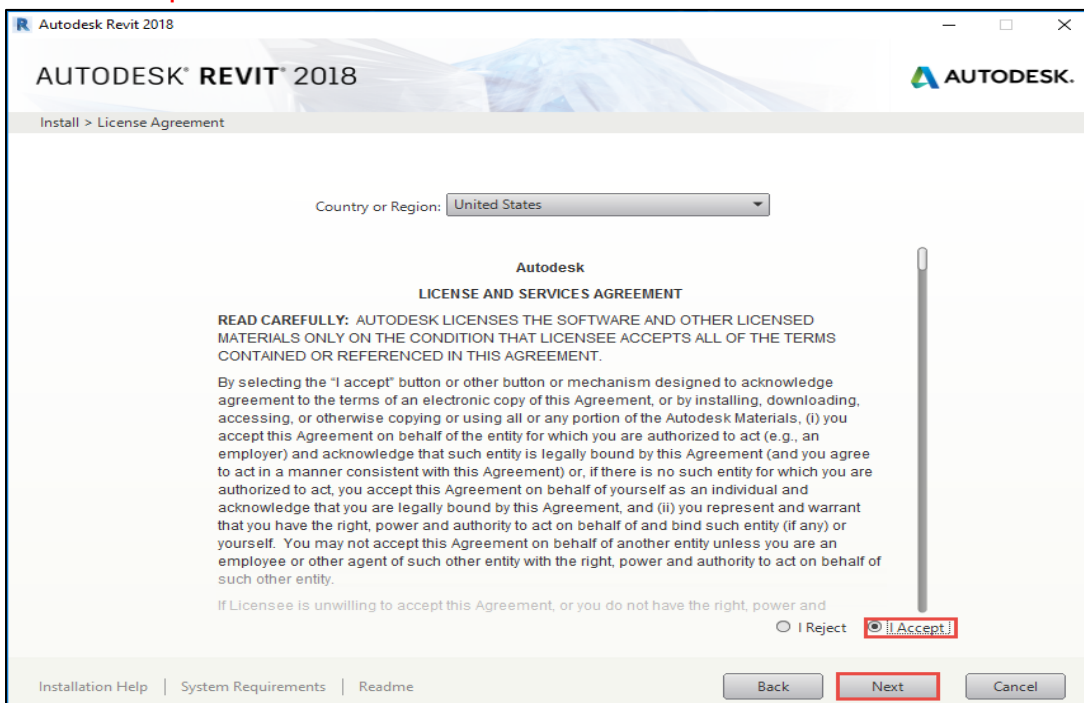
Autodesk Revit 2018

AUTODESK® REVIT® 2018

AUTODESK.

Install > License Agreement

Country or Region: United States

Autodesk

LICENSE AND SERVICES AGREEMENT

READ CAREFULLY: AUTODESK LICENSES THE SOFTWARE AND OTHER LICENSED MATERIALS ONLY ON THE CONDITION THAT LICENSEE ACCEPTS ALL OF THE TERMS CONTAINED OR REFERENCED IN THIS AGREEMENT.

By selecting the "I accept" button or other button or mechanism designed to acknowledge agreement to the terms of an electronic copy of this Agreement, or by installing, downloading, accessing, or otherwise copying or using all or any portion of the Autodesk Materials, (i) you accept this Agreement on behalf of the entity for which you are authorized to act (e.g., an employer) and acknowledge that such entity is legally bound by this Agreement (and you agree to act in a manner consistent with this Agreement) or, if there is no such entity for which you are authorized to act, you accept this Agreement on behalf of yourself as an individual and acknowledge that you are legally bound by this Agreement, and (ii) you represent and warrant that you have the right, power and authority to act on behalf of and bind such entity (if any) or yourself. You may not accept this Agreement on behalf of another entity unless you are an employee or other agent of such other entity with the right, power and authority to act on behalf of such other entity.

If Licensee is unwilling to accept this Agreement, or you do not have the right, power and

I Reject
I Accept

Installation Help | System Requirements | Readme

Back
Next
Cancel